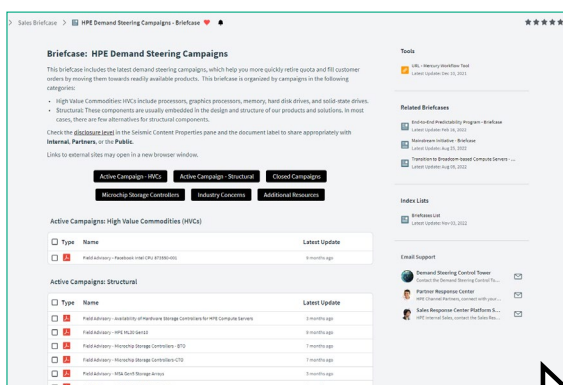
> Sales Briefcase > HPE Demand Steering Campaigns - Briefcase

Briefcase: HPE Demand Steering Campaigns

This briefcase includes the latest demand steering campaigns, which help you more quickly retire quota and fill customer orders by moving them towards readily available products. This briefcase is organized by campaigns in the following categories:

- High Value Commodities: HVCs include processors, graphics processors, memory, hard disk drives, and solid-state drives.
- Structural: These components are usually embedded in the design and structure of our products and solutions. In most cases, there are few alternatives for structural components.

Check the disclosure level in the Seismic Content Properties pane and the document label to share appropriately with Internal, Partners, or the Public.

Links to external sites may open in a new browser window.

Active Campaigns - HVCs | Active Campaigns - Structural | Closed Campaigns
Microchip Storage Controllers | Industry Concerns | Additional Resources

Active Campaigns: High Value Commodities (HVCs)

| Type | Name | Latest Update |
|---|---|---|
| | Field Advisory - Facebook Intel CPU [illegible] | 9 months ago |

Active Campaigns: Structural

| Type | Name | Latest Update |
|---|---|---|
| | Field Advisory - Availability of Hardware Storage Controllers for HPE Compute Servers | 3 months ago |
| | Field Advisory - HPE ML30 Gen10 | 8 months ago |
| | Field Advisory - Microchip Storage Controllers - BTO | 7 months ago |
| | Field Advisory - Microchip Storage Controllers - CTO | 7 months ago |
| | Field Advisory - MSA Gen5 Storage Arrays | 9 months ago |

Tools
URL - Memory Workflow Tool
Latest Update: Dec 15, 2021

Related Briefcases
End-to-End Predictability Program - Briefcase
Latest Update: Feb 16, 2022
Mainstream Initiative - Briefcase
Latest Update: Aug 25, 2022
Transition to Broadcom-based Compute Servers - ...
Latest Update: Aug 08, 2022

Index Lists
Briefcases List
Latest Update: Nov 03, 2022

Email Support
Demand Steering Control Tower
Contact the Demand Steering Control To...
Partner Response Center
HPE Channel Partners, connect with your...
Sales Response Center Platform S...
HPE Internal Sales, contact the Sales Res...